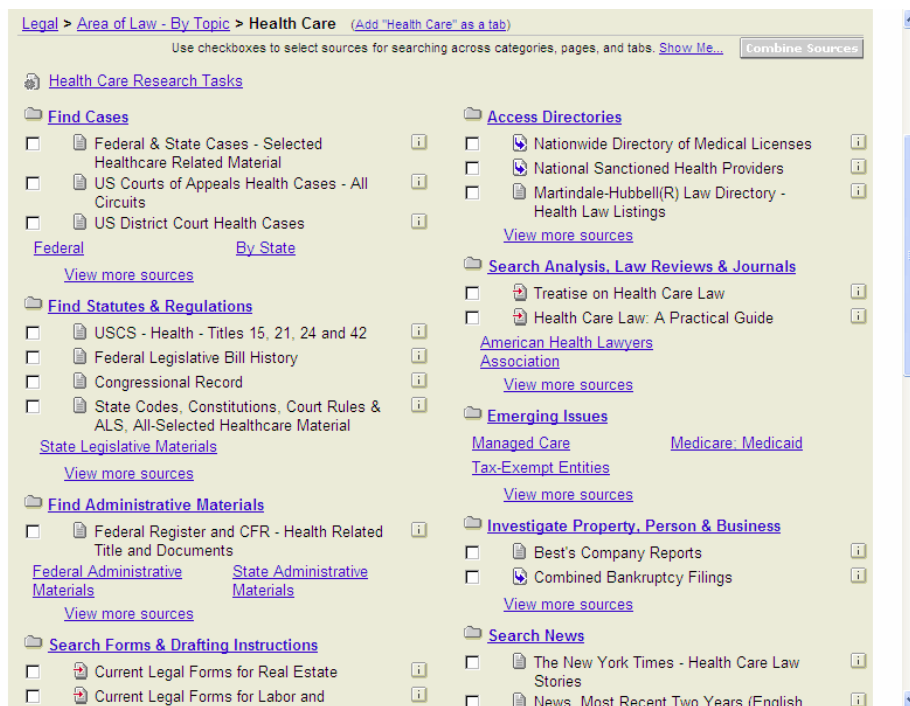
Legal > Area of Law - By Topic > Health Care (Add "Health Care" as a tab)

Use checkboxes to select sources for searching across categories, pages, and tabs. Show Me... Combine Sources

Health Care Research Tasks

Find Cases

Federal & State Cases - Selected Healthcare Related Material

US Courts of Appeals Health Cases - All Circuits

US District Court Health Cases

Federal By State

View more sources

Find Statutes & Regulations

USCS - Health - Titles 15, 21, 24 and 42

Federal Legislative Bill History

Congressional Record

State Codes, Constitutions, Court Rules & ALS, All-Selected Healthcare Material

State Legislative Materials

View more sources

Find Administrative Materials

Federal Register and CFR - Health Related Title and Documents

Federal Administrative Materials State Administrative Materials

View more sources

Search Forms & Drafting Instructions

Current Legal Forms for Real Estate

Current Legal Forms for Labor and

Access Directories

Nationwide Directory of Medical Licenses

National Sanctioned Health Providers

Martindale-Hubbell(R) Law Directory - Health Law Listings

View more sources

Search Analysis, Law Reviews & Journals

Treatise on Health Care Law

Health Care Law: A Practical Guide

American Health Lawyers Association

View more sources

Emerging Issues

Managed Care Medicare; Medicaid

Tax-Exempt Entities

View more sources

Investigate Property, Person & Business

Best's Company Reports

Combined Bankruptcy Filings

View more sources

Search News

The New York Times - Health Care Law Stories

News, Most Recent Two Years (English